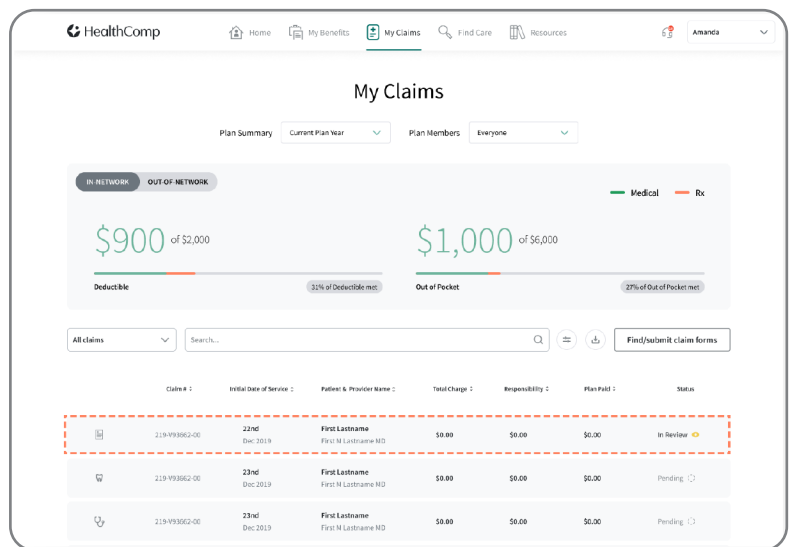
HealthComp Home My Benefits My Claims Find Care Resources Amanda

My Claims

Plan Summary Current Plan Year Plan Members Everyone

IN-NETWORK OUT-OF-NETWORK

Medical Rx

$900 of $2,000
Deductible 31% of Deductible met

$1,000 of $6,000
Out of Pocket 27% of Out of Pocket met

All claims Search... Find/submit claim forms

| | Claim # | Initial Date of Service | Patient & Provider Name | Total Charge | Responsibility | Plan Paid | Status |
|---|---|---|---|---|---|---|---|
| | 219-V93662-00 | 22nd Dec 2019 | First Lastname First M Lastname MD | \$0.00 | \$0.00 | \$0.00 | In Review |
| | 219-V93662-00 | 23nd Dec 2019 | First Lastname First M Lastname MD | \$0.00 | \$0.00 | \$0.00 | Pending |
| | 219-V93662-00 | 23nd Dec 2019 | First Lastname First M Lastname MD | \$0.00 | \$0.00 | \$0.00 | Pending |